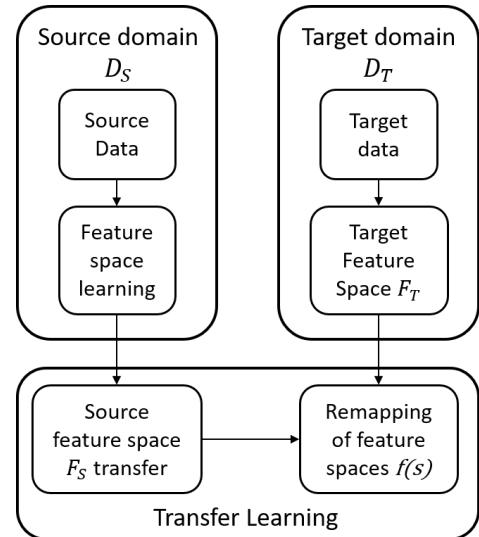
Source domain
$D_S$

Source Data

Feature space learning

Target domain
$D_T$

Target data

Target Feature Space $F_T$

Source feature space $F_S$ transfer

Remapping of feature spaces $f(s)$

Transfer Learning